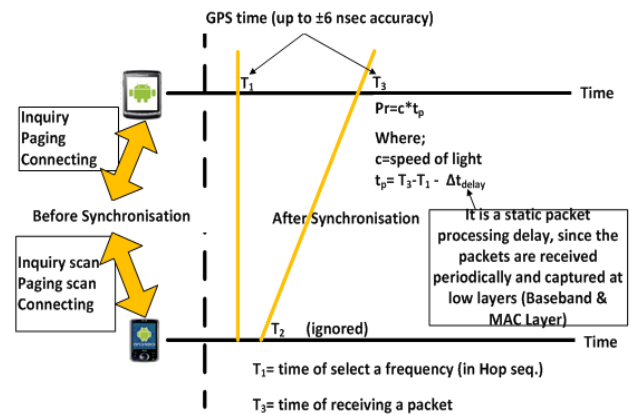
GPS time (up to ±6 nsec accuracy)

$T_1$

$T_3$

Time

Pr=c*$t_p$

Where;

c=speed of light

$t_p$= $T_3$-$T_1$ - $\Delta t_{delay}$

Inquiry
Paging
Connecting

Before Synchronisation

After Synchronisation

It is a static packet processing delay, since the packets are received periodically and captured at low layers (Baseband & MAC Layer)

Inquiry scan
Paging scan
Connecting

$T_2$ (ignored)

Time

$T_1$= time of select a frequency (in Hop seq.)

$T_3$= time of receiving a packet